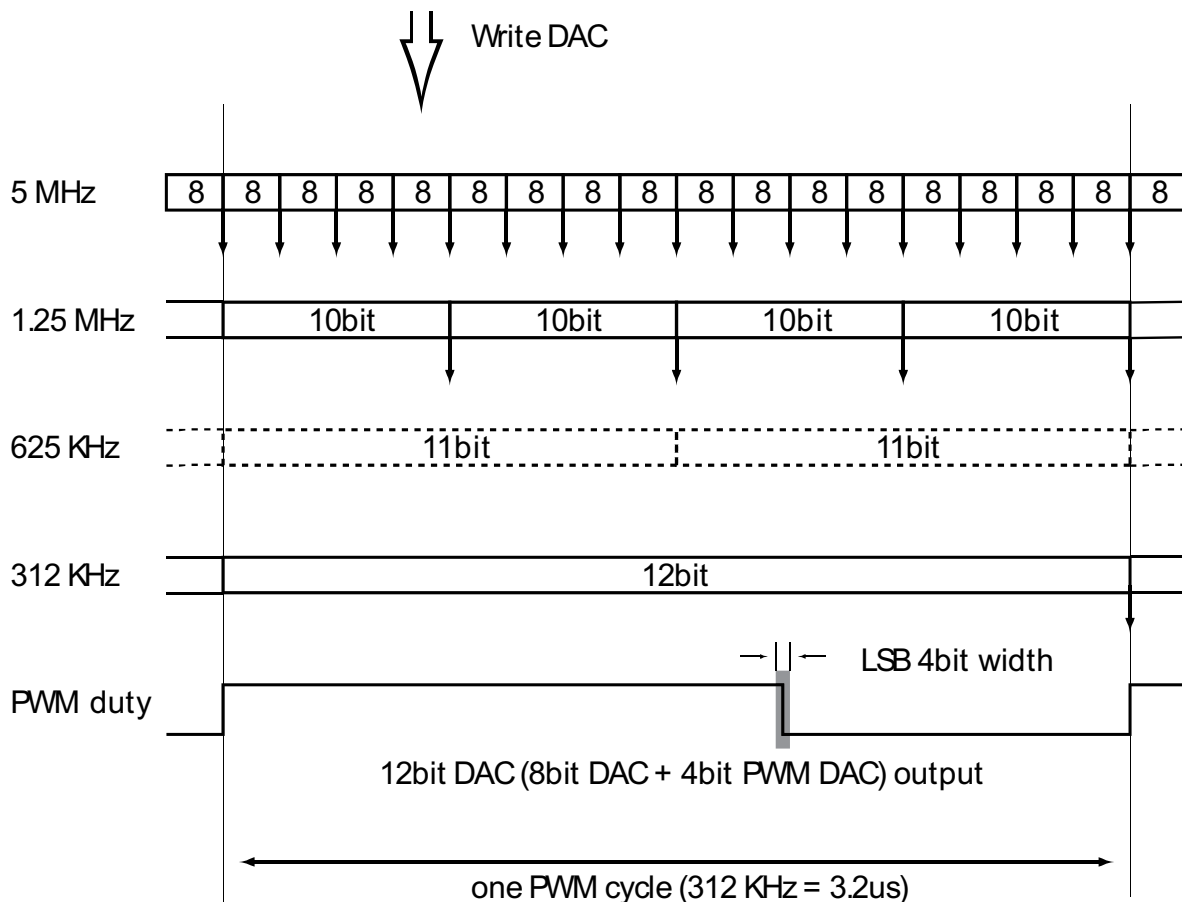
Write DAC

5 MHz

| 8 | 8 | 8 | 8 | 8 | 8 | 8 | 8 | 8 | 8 | 8 | 8 | 8 | 8 | 8 | 8 | 8 | 8 | 8 | 8 | 8 |
|---|---|---|---|---|---|---|---|---|---|---|---|---|---|---|---|---|---|---|---|---|

1.25 MHz 10bit 10bit 10bit 10bit

625 KHz 11bit 11bit

312 KHz 12bit

LSB 4bit width

PWM duty

12bit DAC (8bit DAC + 4bit PWM DAC) output

one PWM cycle (312 KHz = 3.2us)